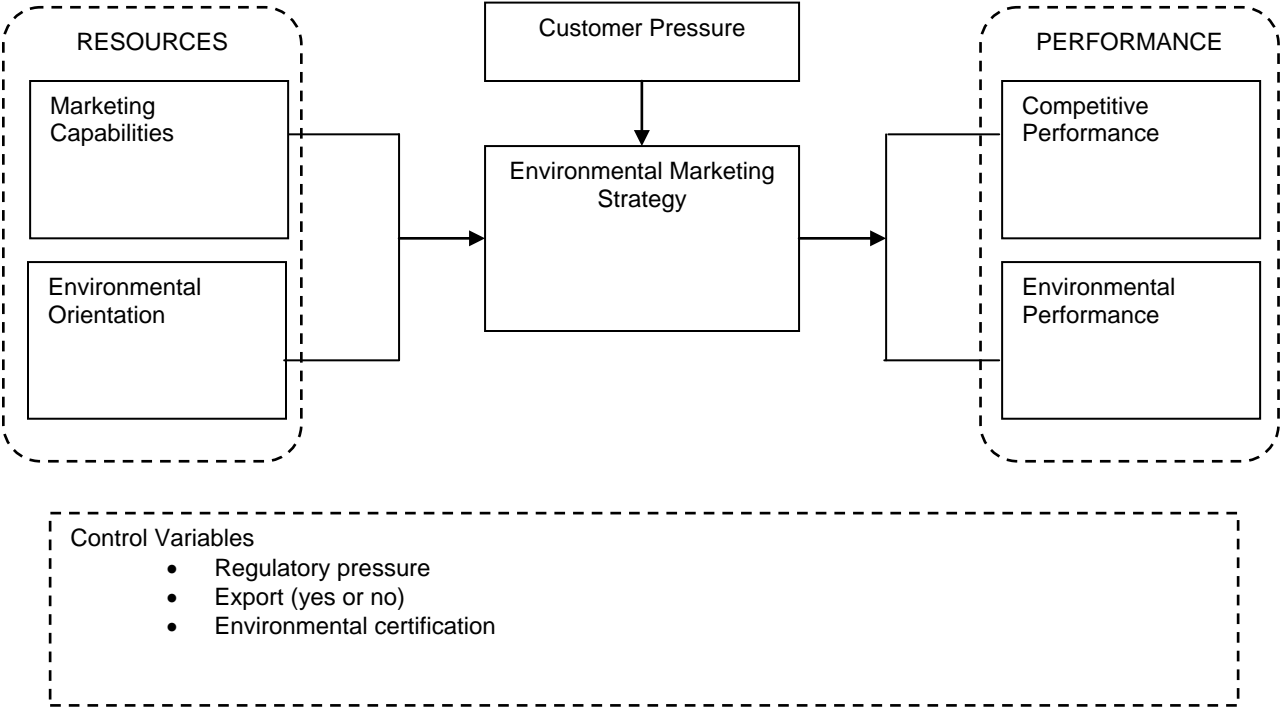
RESOURCES

Marketing Capabilities

Environmental Orientation

Customer Pressure

Environmental Marketing Strategy

PERFORMANCE

Competitive Performance

Environmental Performance

Control Variables
- Regulatory pressure
- Export (yes or no)
- Environmental certification